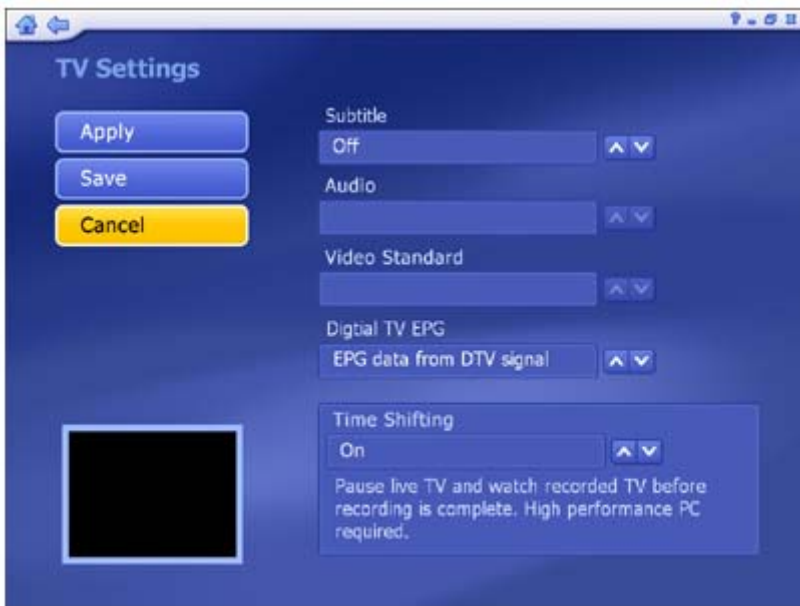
TV Settings

Apply

Save

Cancel

Subtitle

Off

Audio

Video Standard

Digtial TV EPG

EPG data from DTV signal

Time Shifting

On

Pause live TV and watch recorded TV before recording is complete. High performance PC required.